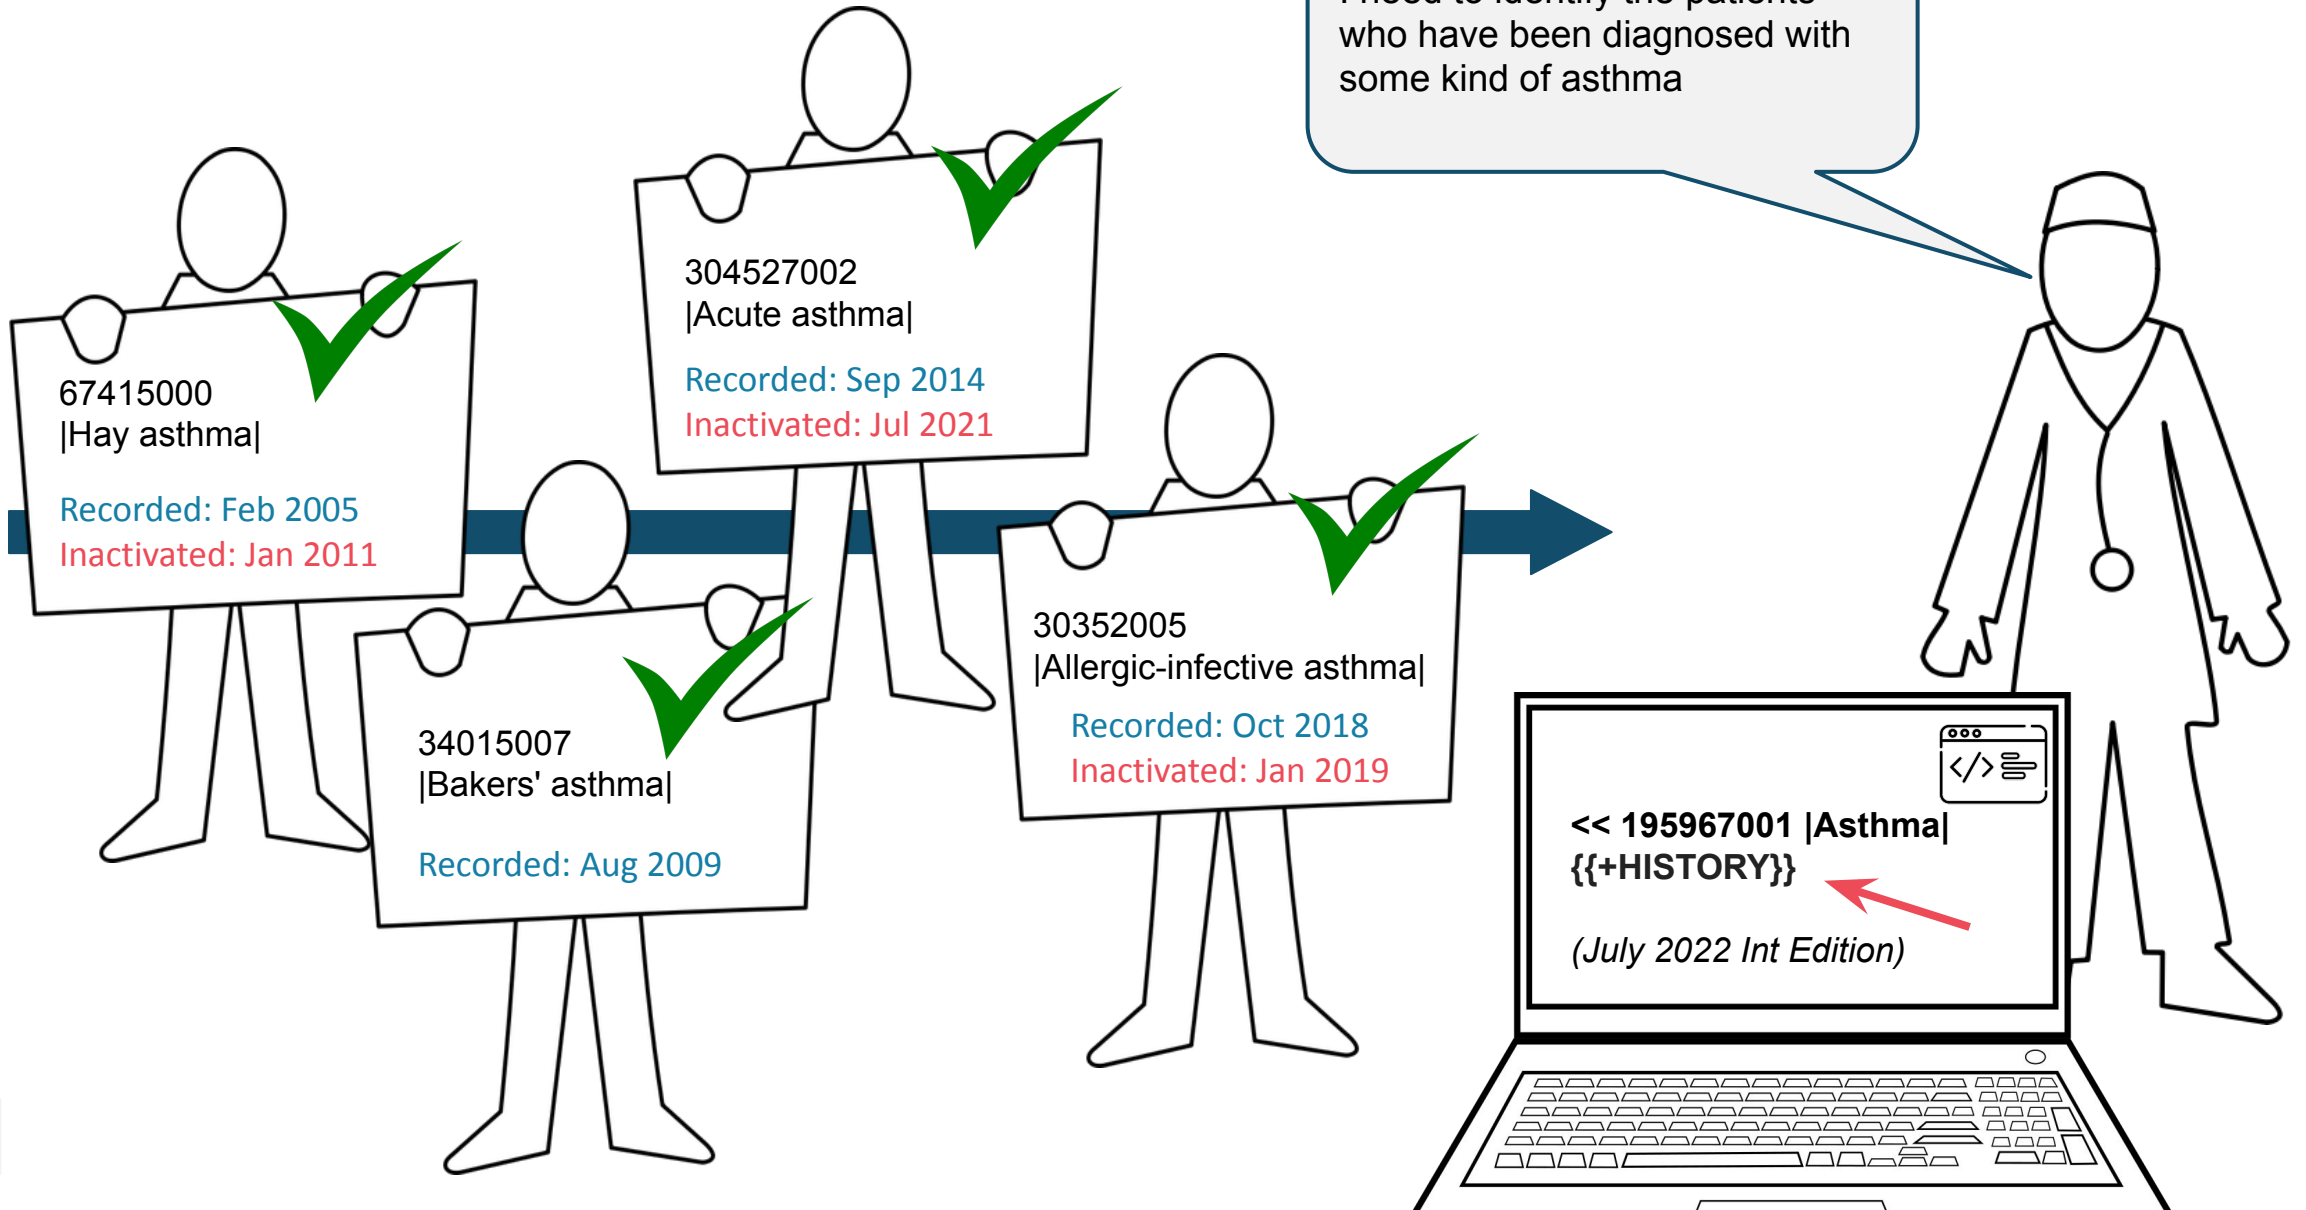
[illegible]
who have been diagnosed with some kind of asthma

304527002
|Acute asthma|

Recorded: Sep 2014
Inactivated: Jul 2021

67415000
|Hay asthma|

Recorded: Feb 2005
Inactivated: Jan 2011

34015007
|Bakers' asthma|

Recorded: Aug 2009

30352005
|Allergic-infective asthma|

Recorded: Oct 2018
Inactivated: Jan 2019

<< 195967001 |Asthma|
{{+HISTORY}}

(July 2022 Int Edition)